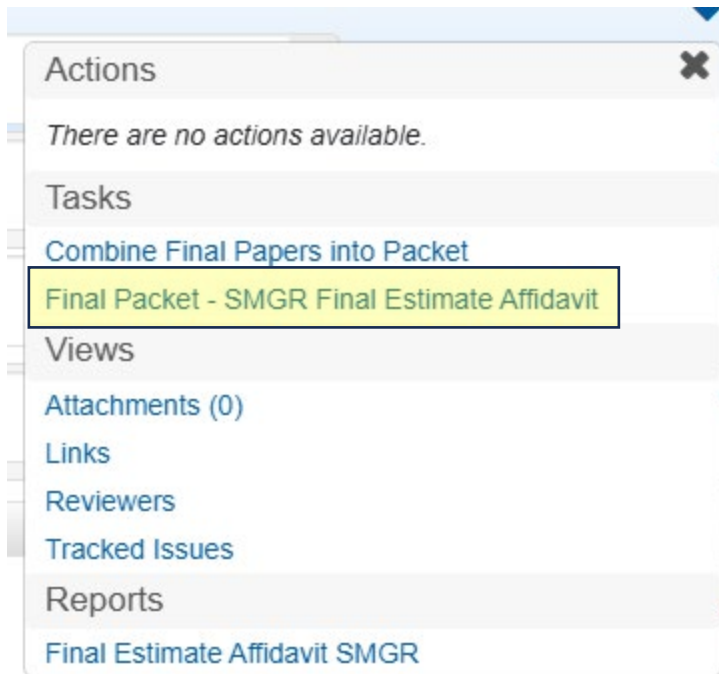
Actions

There are no actions available.

Tasks

Combine Final Papers into Packet

Final Packet - SMGR Final Estimate Affidavit

Views

Attachments (0)

Links

Reviewers

Tracked Issues

Reports

Final Estimate Affidavit SMGR